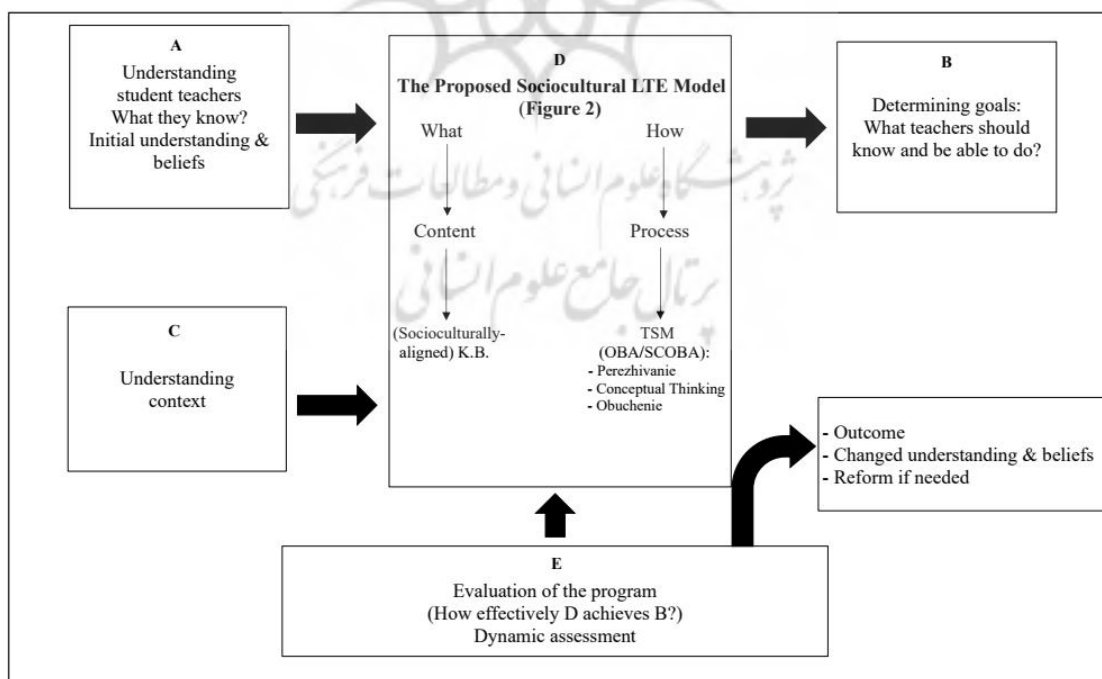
A
Understanding student teachers
What they know?
Initial understanding & beliefs

D
The Proposed Sociocultural LTE Model
(Figure 2)

What

Content

(Socioculturally-aligned) K.B.

How

Process

TSM
(OBA/SCOBA):
- Perezhivanie
- Conceptual Thinking
- Obuchenie

B
Determining goals:
What teachers should know and be able to do?

C
Understanding context

- Outcome
- Changed understanding & beliefs
- Reform if needed

E
Evaluation of the program
(How effectively D achieves B?)
Dynamic assessment

پژوهشگاه علوم انسانی و مطالعات فرهنگی
پرتال جامع علوم انسانی